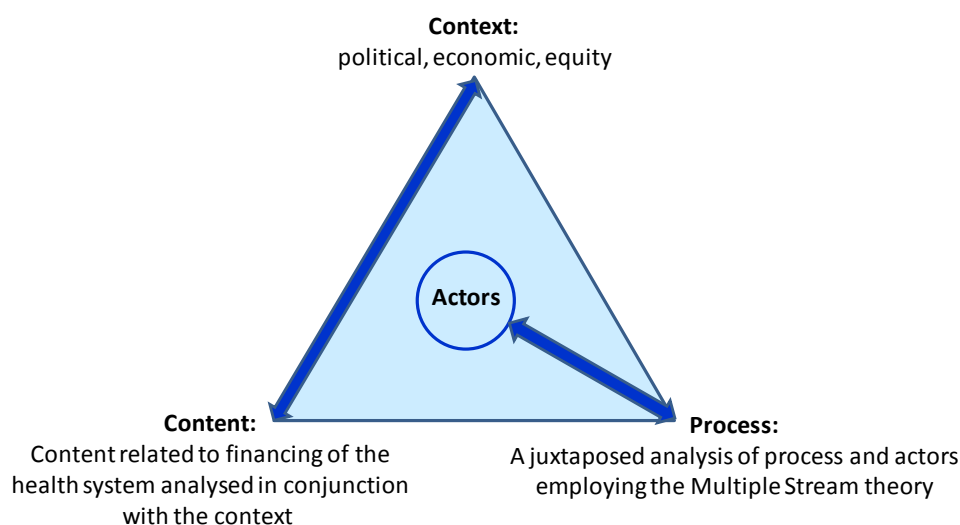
**Context:**
political, economic, equity

**Actors**

**Content:**
Content related to financing of the health system analysed in conjunction with the context

**Process:**
A juxtaposed analysis of process and actors employing the Multiple Stream theory